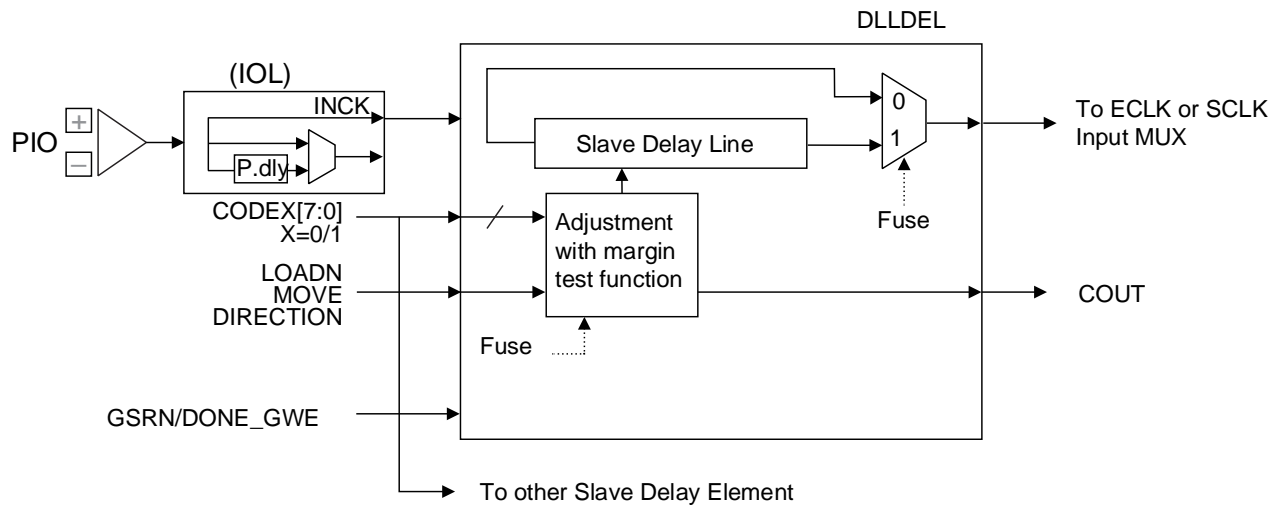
DLLDEL

(IOL)

PIO

INCK

P.dly

0

1

Slave Delay Line

To ECLK or SCLK Input MUX

CODEX[7:0] X=0/1

Adjustment with margin test function

Fuse

LOADN MOVE DIRECTION

COUT

Fuse

GSRN/DONE_GWE

To other Slave Delay Element